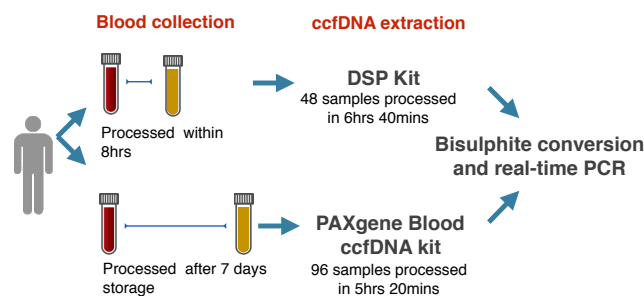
Blood collection

ccfDNA extraction

Processed within 8hrs

DSP Kit
48 samples processed in 6hrs 40mins

Bisulphite conversion and real-time PCR

Processed after 7 days storage

PAXgene Blood ccfDNA kit
96 samples processed in 5hrs 20mins